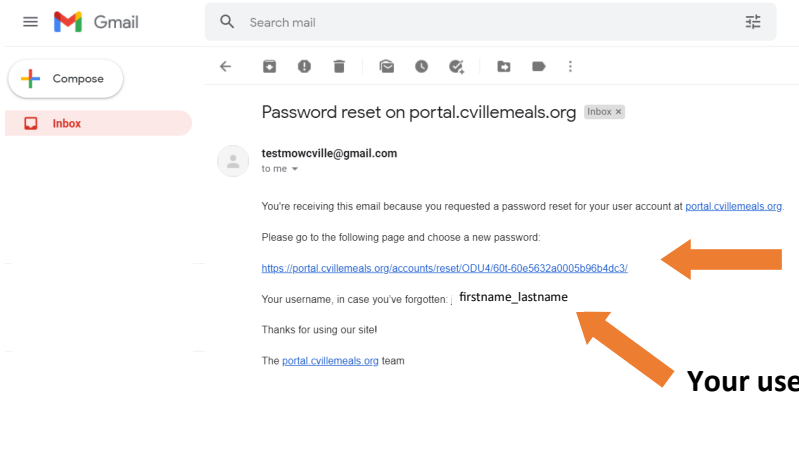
Gmail

Search mail

Compose

Inbox

Password reset on portal.cvillemeals.org Inbox ×

testmowcville@gmail.com
to me

You're receiving this email because you requested a password reset for your user account at portal.cvillemeals.org.

Please go to the following page and choose a new password:

https://portal.cvillemeals.org/accounts/reset/ODU4/60t-60e5632a0005b96b4dc3/

Your username, in case you've forgotten: firstname_lastname

Thanks for using our site!

The portal.cvillemeals.org team

Your use